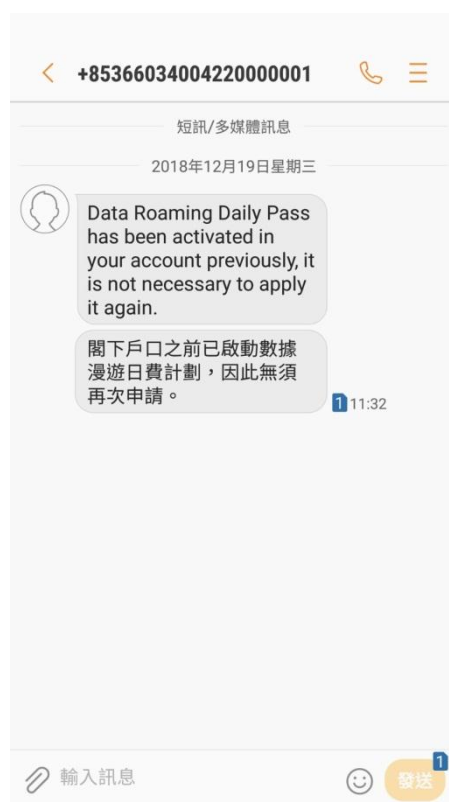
+85366034004220000001

短訊/多媒體訊息

2018年12月19日星期三

Data Roaming Daily Pass has been activated in your account previously, it is not necessary to apply it again.

閣下戶口之前已啟動數據漫遊日費計劃，因此無須再次申請。

1 11:32

輸入訊息

1
發送